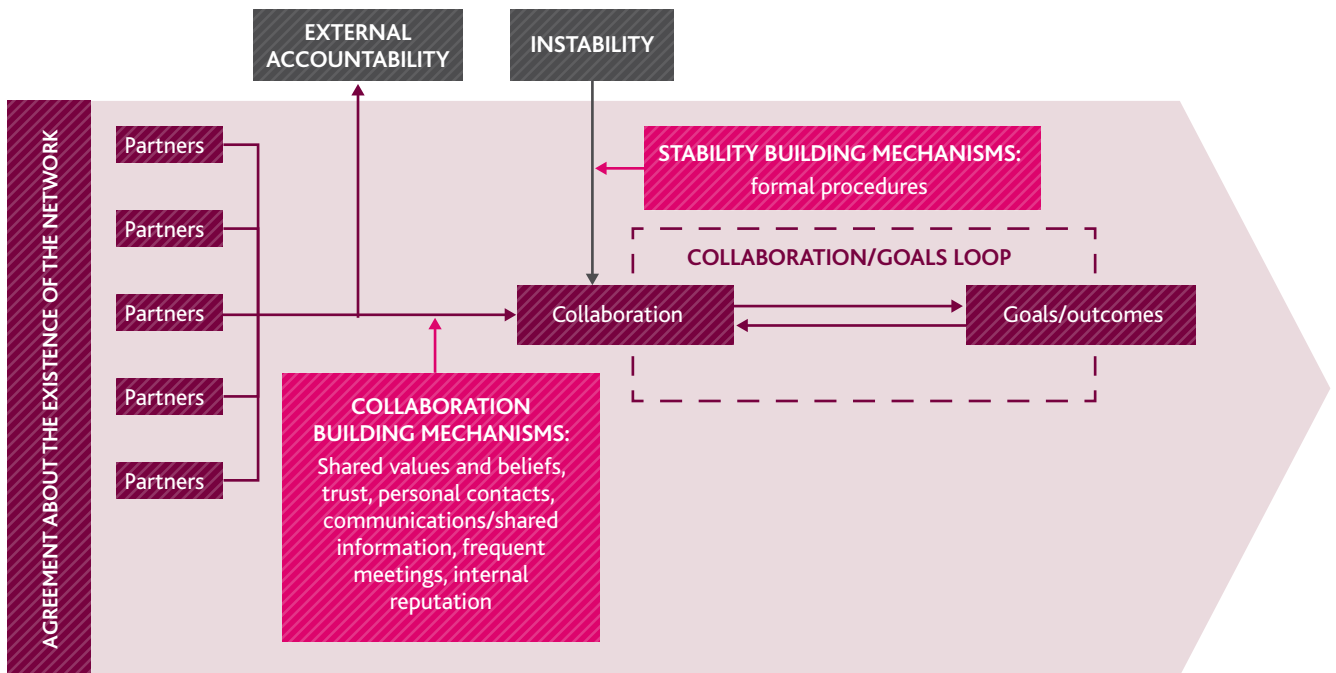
EXTERNAL ACCOUNTABILITY

INSTABILITY

AGREEMENT ABOUT THE EXISTENCE OF THE NETWORK

Partners

Partners

Partners

Partners

Partners

STABILITY BUILDING MECHANISMS:
formal procedures

COLLABORATION/GOALS LOOP

Collaboration

Goals/outcomes

COLLABORATION BUILDING MECHANISMS:
Shared values and beliefs, trust, personal contacts, communications/shared information, frequent meetings, internal reputation